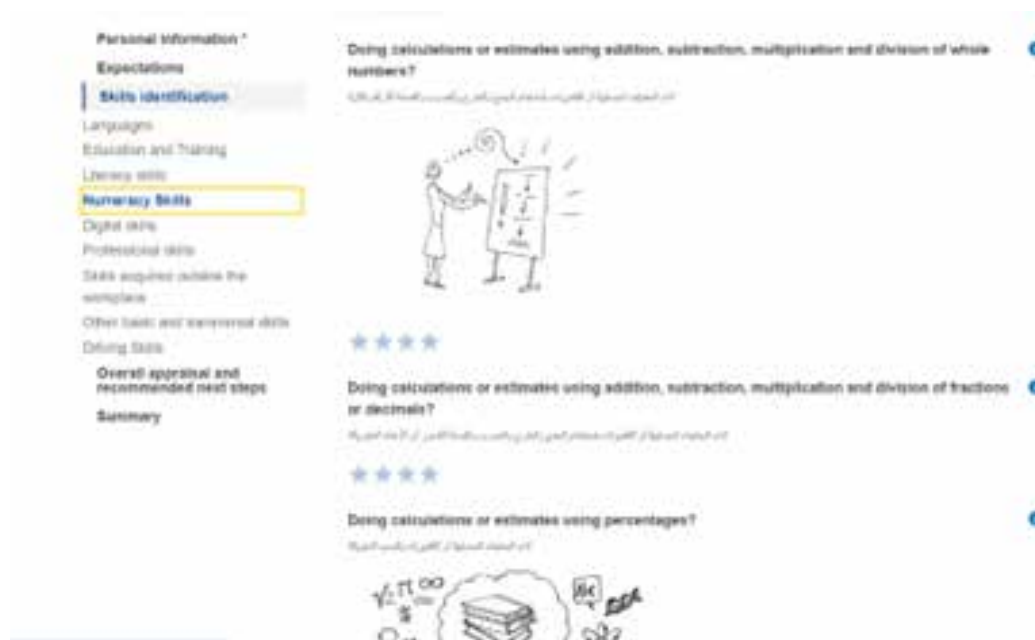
Personal information *
Expectations
Skills identification
Languages
Education and Training
Literacy skills
Numeracy Skills
Digital skills
Professional skills
Skills acquired outside the workplace
Other basic and transversal skills
Driving Skills
Overall appraisal and recommended next steps
Summary

Doing calculations or estimates using addition, subtraction, multiplication and division of whole numbers?

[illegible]

Doing calculations or estimates using addition, subtraction, multiplication and division of fractions or decimals?

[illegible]

Doing calculations or estimates using percentages?

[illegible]